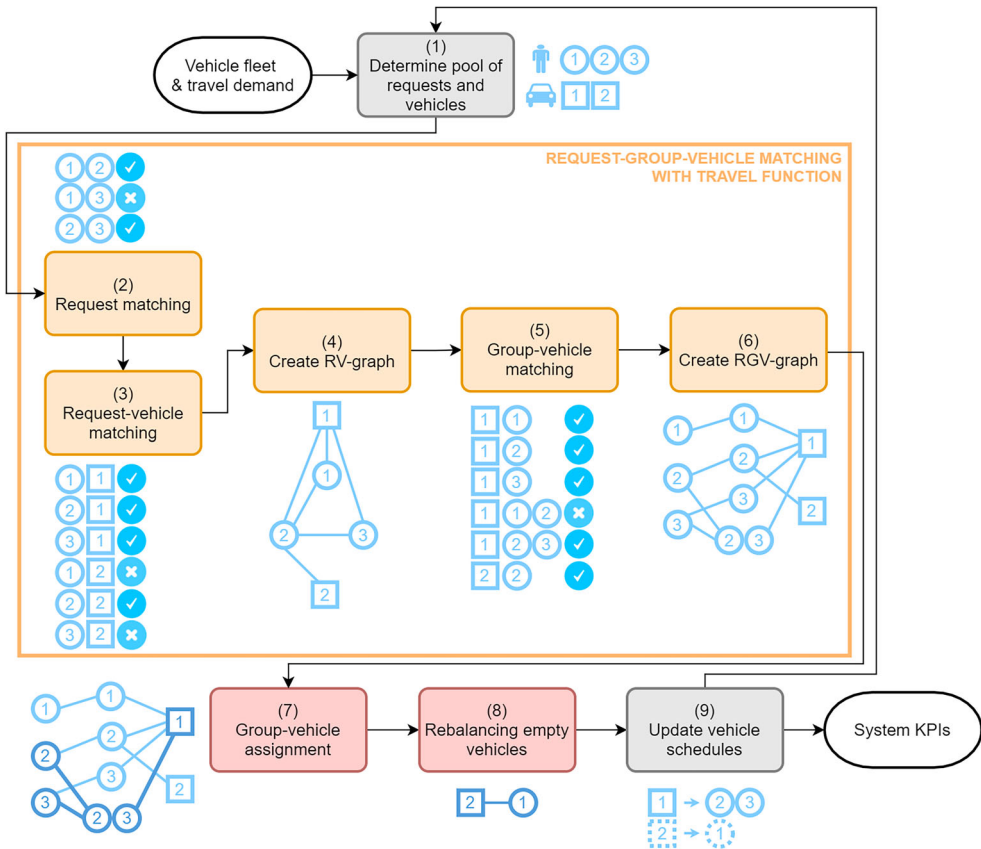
Vehicle fleet & travel demand

(1) Determine pool of requests and vehicles

1 2 3
1 2

REQUEST-GROUP-VEHICLE MATCHING WITH TRAVEL FUNCTION

1 2 ✓
1 3 ✖
2 3 ✓

(2) Request matching

(3) Request-vehicle matching

1 1 ✓
2 1 ✓
3 1 ✓
1 2 ✖
2 2 ✓
3 2 ✖

(4) Create RV-graph

1
1
2
3
2

(5) Group-vehicle matching

1 1 ✓
1 2 ✓
1 3 ✓
1 1 2 ✖
1 2 3 ✓
2 2 ✓

(6) Create RGV-graph

1
1
2
1
2
3
3
2
2 3

1
1
2
1
2
3
3
2
2 3

(7) Group-vehicle assignment

(8) Rebalancing empty vehicles

2 1

(9) Update vehicle schedules

1 → 2 3
2 → 1

System KPIs